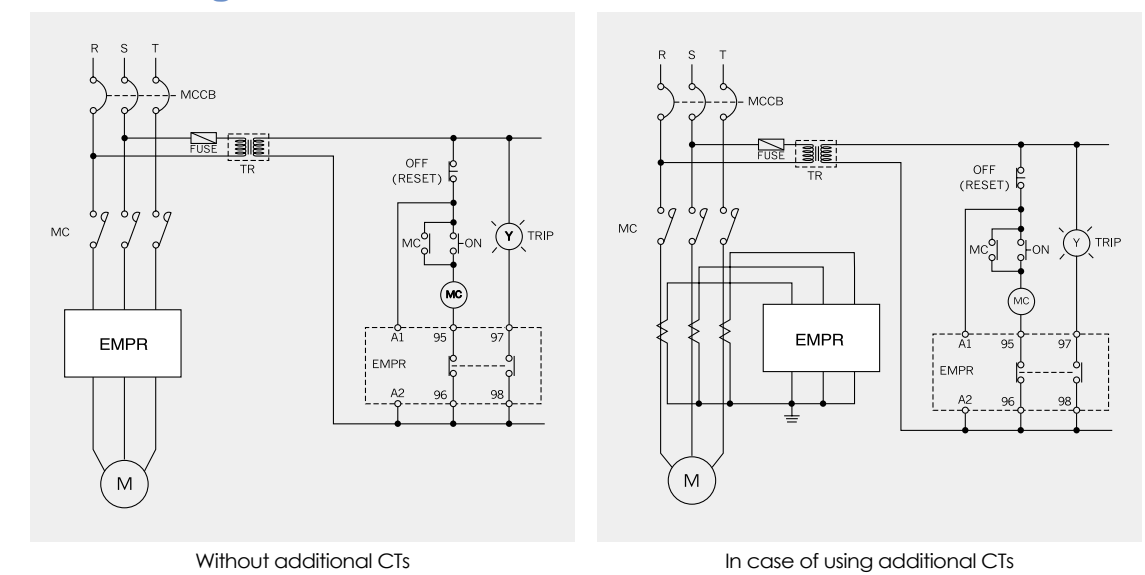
R S T
MCCB
FUSE
TR
OFF (RESET)
MC
MC
ON
Y
TRIP
MC
EMPR
A1 95 97
EMPR
A2 96 98
M

Without additional CTs

R S T
MCCB
FUSE
TR
OFF (RESET)
MC
MC
ON
Y
TRIP
MC
EMPR
A1 95 97
EMPR
A2 96 98
M

In case of using additional CTs